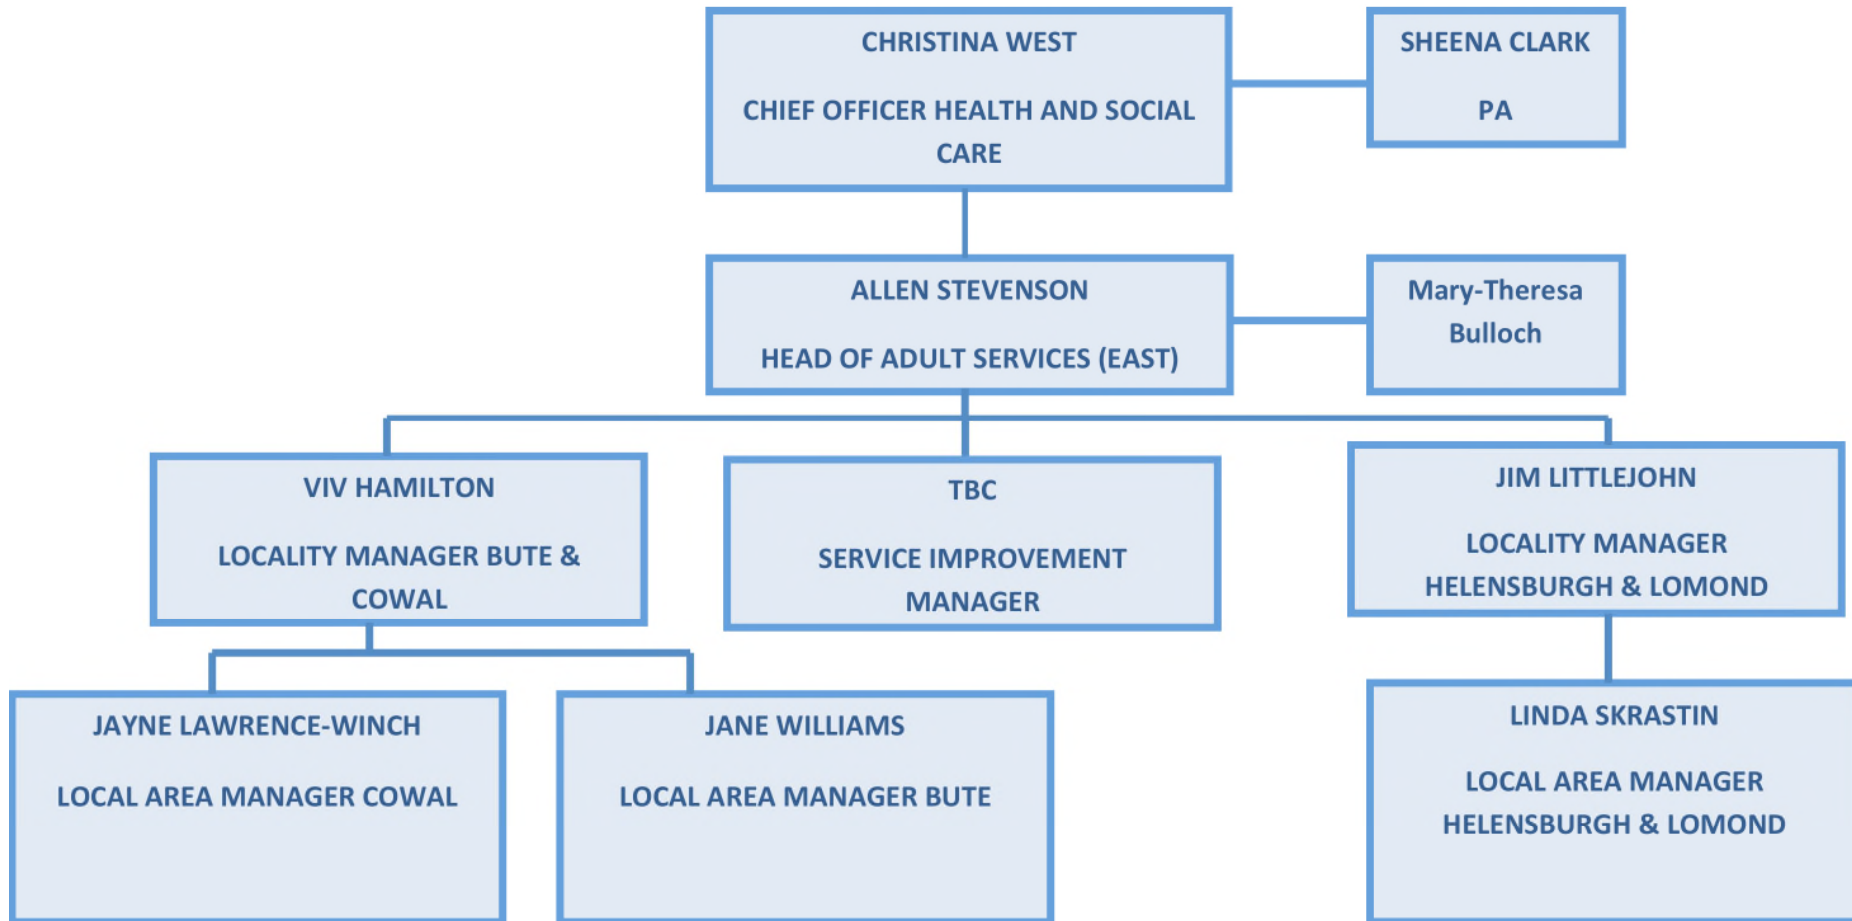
CHRISTINA WEST

CHIEF OFFICER HEALTH AND SOCIAL CARE

SHEENA CLARK

PA

ALLEN STEVENSON

HEAD OF ADULT SERVICES (EAST)

Mary-Theresa Bulloch

VIV HAMILTON

LOCALITY MANAGER BUTE & COWAL

TBC

SERVICE IMPROVEMENT MANAGER

JIM LITTLEJOHN

LOCALITY MANAGER HELENSBURGH & LOMOND

JAYNE LAWRENCE-WINCH

LOCAL AREA MANAGER COWAL

JANE WILLIAMS

LOCAL AREA MANAGER BUTE

LINDA SKRASTIN

LOCAL AREA MANAGER HELENSBURGH & LOMOND